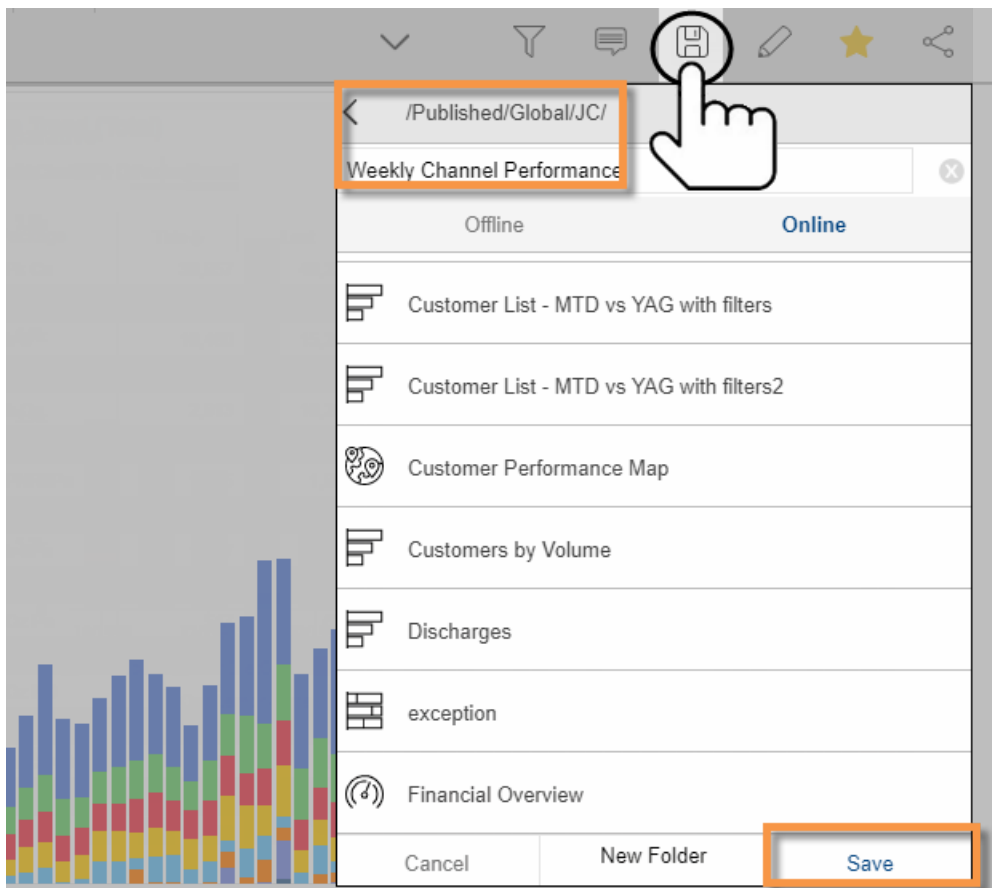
/Published/Global/JC/

Weekly Channel Performance

Offline

Online

Customer List - MTD vs YAG with filters

Customer List - MTD vs YAG with filters2

Customer Performance Map

Customers by Volume

Discharges

exception

Financial Overview

Cancel

New Folder

Save